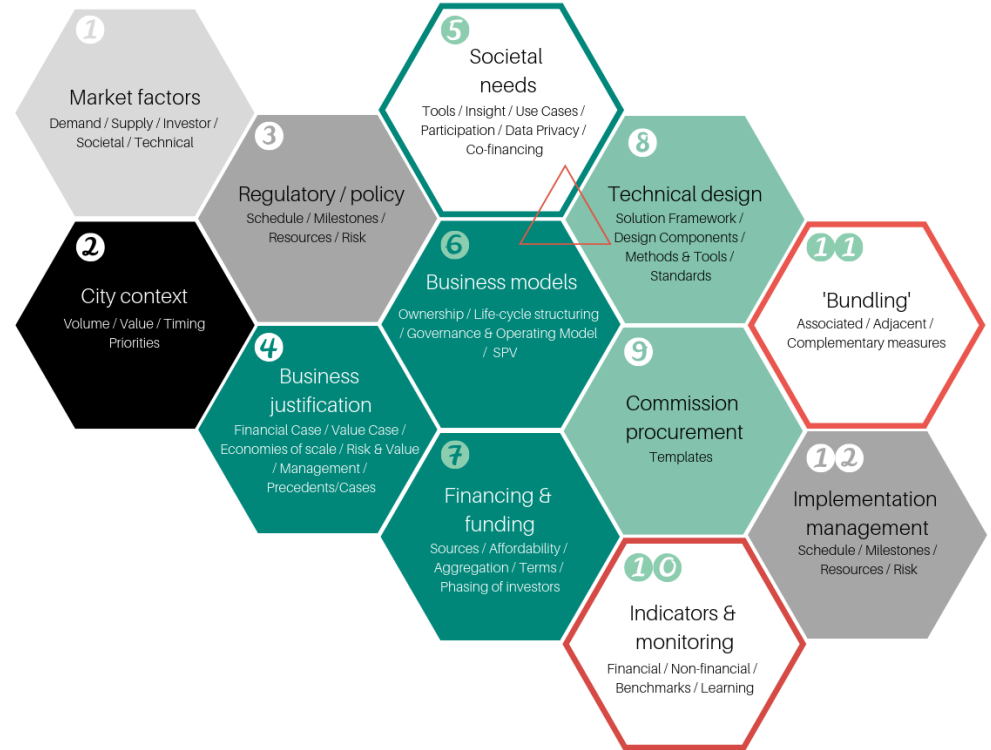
1
Market factors
Demand / Supply / Investor / Societal / Technical

5
Societal needs
Tools / Insight / Use Cases / Participation / Data Privacy / Co-financing

3
Regulatory / policy
Schedule / Milestones / Resources / Risk

8
Technical design
Solution Framework / Design Components / Methods & Tools / Standards

2
City context
Volume / Value / Timing Priorities

6
Business models
Ownership / Life-cycle structuring / Governance & Operating Model / SPV

11
'Bundling'
Associated / Adjacent / Complementary measures

4
Business justification
Financial Case / Value Case / Economies of scale / Risk & Value / Management / Precedents/Cases

9
Commission procurement
Templates

7
Financing & funding
Sources / Affordability / Aggregation / Terms / Phasing of investors

12
Implementation management
Schedule / Milestones / Resources / Risk

10
Indicators & monitoring
Financial / Non-financial / Benchmarks / Learning